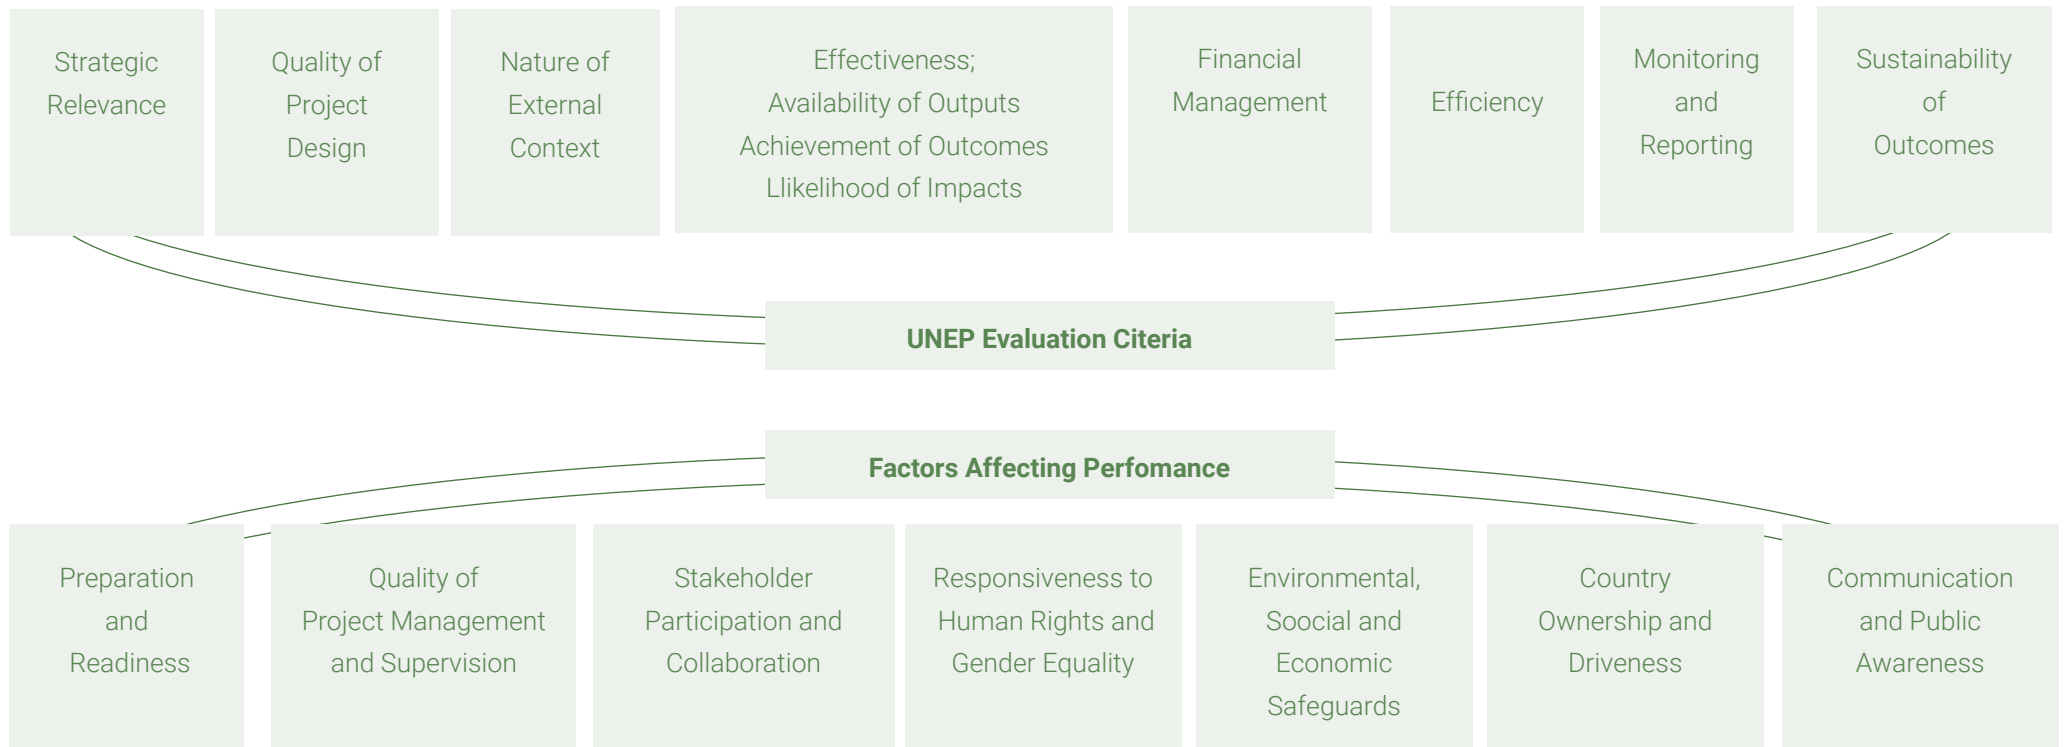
Strategic Relevance

Quality of Project Design

Nature of External Context

Effectiveness;
Availability of Outputs
Achievement of Outcomes
Llikelihood of Impacts

Financial Management

Efficiency

Monitoring and Reporting

Sustainability of Outcomes

UNEP Evaluation Citeria

Factors Affecting Perfomance

Preparation and Readiness

Quality of Project Management and Supervision

Stakeholder Participation and Collaboration

Responsiveness to Human Rights and Gender Equality

Environmental, Soocial and Economic Safeguards

Country Ownership and Driveness

Communication and Public Awareness